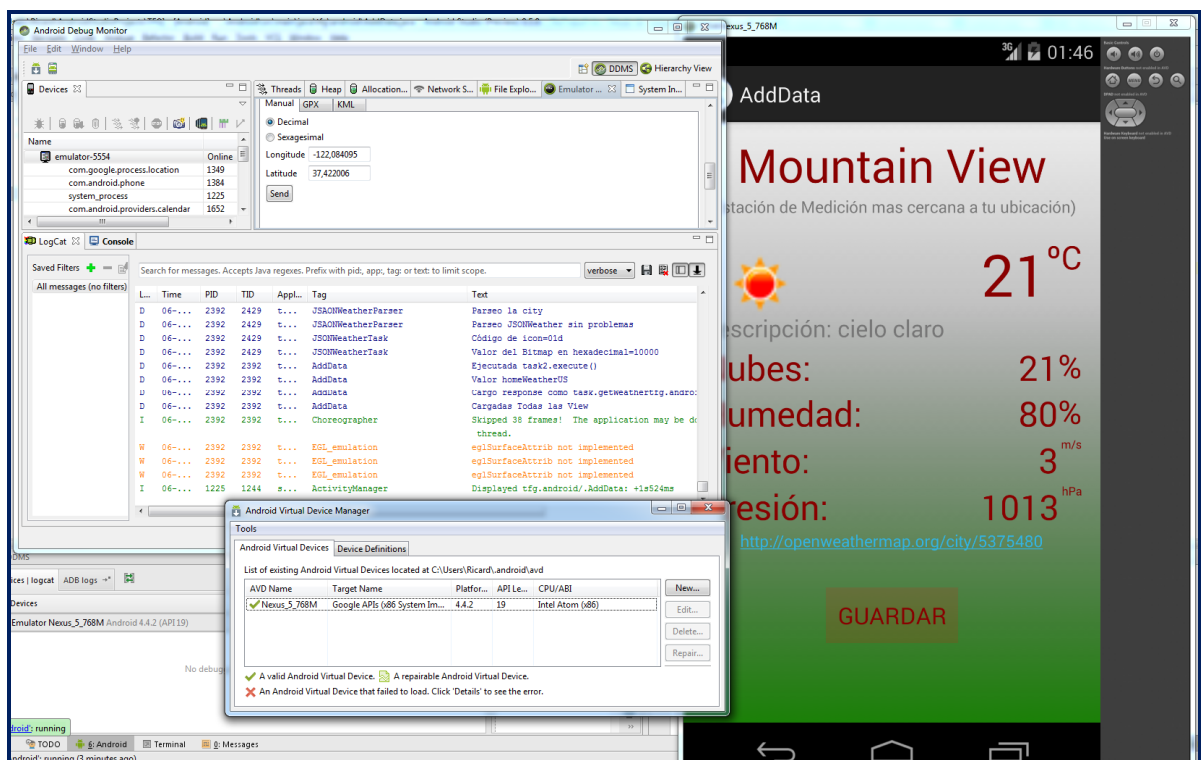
Android Debug Monitor

File Edit Window Help

DDMS Hierarchy View

Devices

Name

| Name | | |
|---|---|---|
| emulator-5554 | Online | |
| com.google.process.location | 1349 | |
| com.android.phone | 1384 | |
| system_process | 1225 | |
| com.android.providers.calendar | 1652 | |

Threads Heap Allocation... Network S... File Explo... Emulator ... System In...

Manual GPX KML

Decimal

Sexagesimal

Longitude -122,084095

Latitude 37,422006

Send

LogCat Console

Saved Filters

All messages (no filters)

Search for messages. Accepts Java regexes. Prefix with pid:, app:, tag: or text: to limit scope.

verbose

| L... | Time | PID | TID | Appl... | Tag | Text |
|---|---|---|---|---|---|---|
| D | 06-... | 2392 | 2429 | t... | JSAONWeatherParser | Parseo la city |
| D | 06-... | 2392 | 2429 | t... | JSAONWeatherParser | Parseo JSONWeather sin problemas |
| D | 06-... | 2392 | 2429 | t... | JSONWeatherTask | Código de icon=01d |
| D | 06-... | 2392 | 2429 | t... | JSONWeatherTask | Valor del Bitmap en hexadecimal=10000 |
| D | 06-... | 2392 | 2392 | t... | AddData | Ejecutada task2.execute() |
| D | 06-... | 2392 | 2392 | t... | AddData | Valor homeWeatherUS |
| D | 06-... | 2392 | 2392 | t... | AddData | Cargo response como task.getWeatherTg.andro: |
| D | 06-... | 2392 | 2392 | t... | AddData | Cargadas Todas las View |
| I | 06-... | 2392 | 2392 | t... | Choreographer | Skipped 38 frames! The application may be do thread. |
| W | 06-... | 2392 | 2392 | t... | EGL_emulation | eglSurfaceAttrib not implemented |
| W | 06-... | 2392 | 2392 | t... | EGL_emulation | eglSurfaceAttrib not implemented |
| W | 06-... | 2392 | 2392 | t... | EGL_emulation | eglSurfaceAttrib not implemented |
| I | 06-... | 1225 | 1244 | s... | ActivityManager | Displayed tfg.android/.AddData: +1s524ms |

DDMS

ices | logcat ADB logs

Devices

Emulator Nexus_5_768M Android 4.4.2 (API 19)

No debug

android': running

TODO 6: Android Terminal 0: Messages

android': running (3 minutes ago)

Android Virtual Device Manager

Tools

Android Virtual Devices Device Definitions

List of existing Android Virtual Devices located at C:\Users\Ricard\.android\avd

| AVD Name | Target Name | Platfor... | API Le... | CPU/ABI |
|---|---|---|---|---|
| Nexus_5_768M | Google APIs (x86 System Im... | 4.4.2 | 19 | Intel Atom (x86) |

New...
Edit...
Delete...
Repair...

A valid Android Virtual Device. A repairable Android Virtual Device.

An Android Virtual Device that failed to load. Click 'Details' to see the error.

exus_5_768M

3G 01:46

AddData

Mountain View

stación de Medición mas cercana a tu ubicación)

21 ºC

escripción: cielo claro

ubes: 21%

umedad: 80%

iento: 3 m/s

resión: 1013 hPa

http://openweathermap.org/city/5375480

GUARDAR